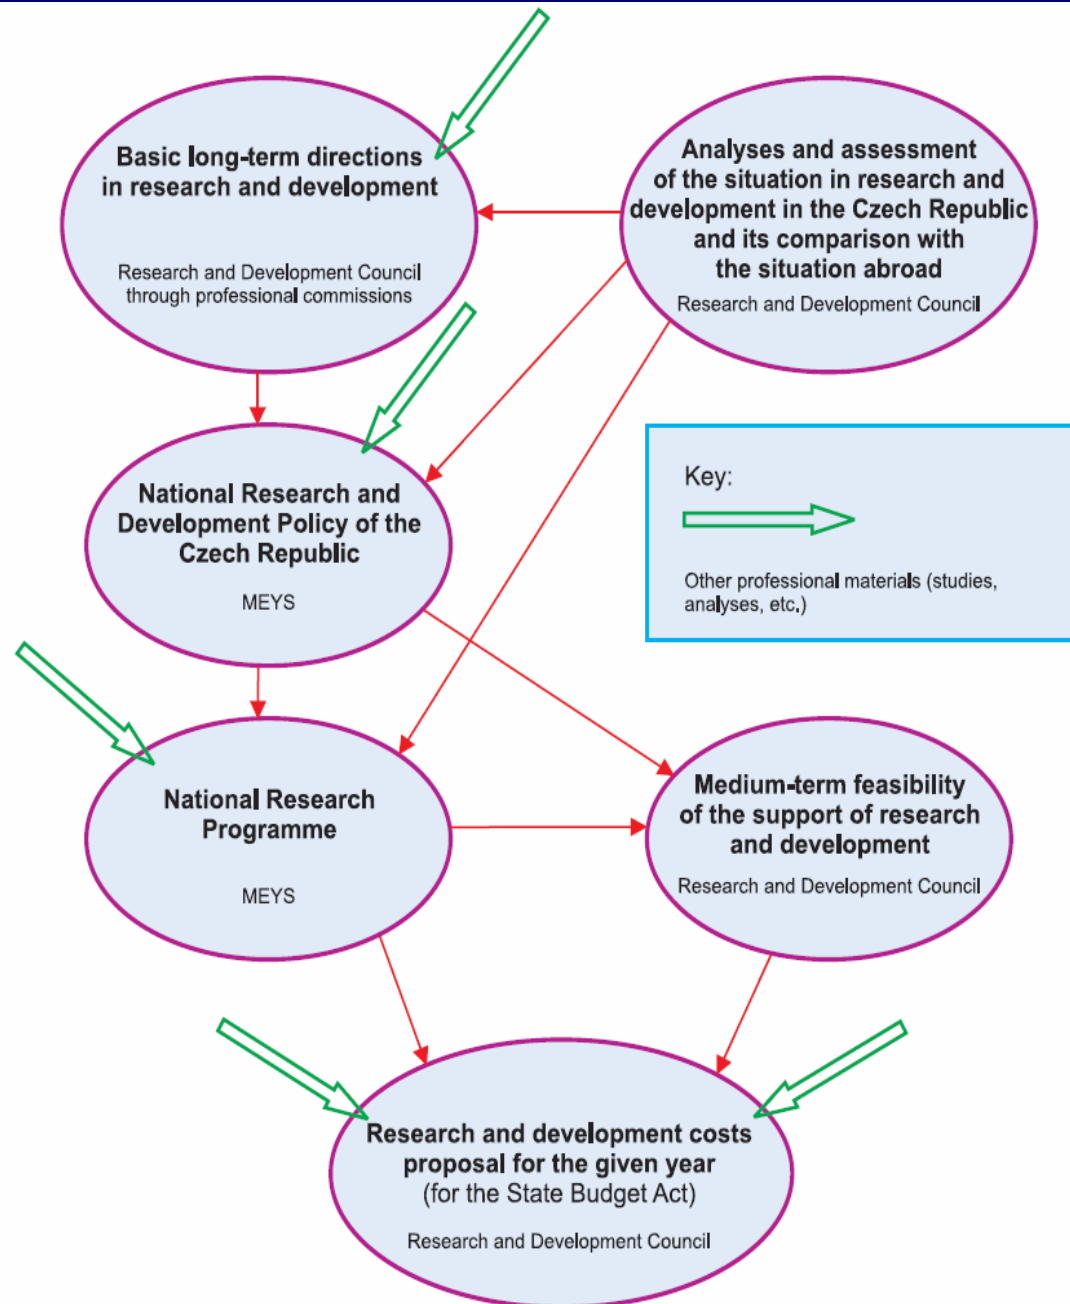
Basic long-term directions in research and development

Research and Development Council through professional commissions

Analyses and assessment of the situation in research and development in the Czech Republic and its comparison with the situation abroad

Research and Development Council

National Research and Development Policy of the Czech Republic

MEYS

Key:

Other professional materials (studies, analyses, etc.)

National Research Programme

MEYS

Medium-term feasibility of the support of research and development

Research and Development Council

Research and development costs proposal for the given year (for the State Budget Act)

Research and Development Council